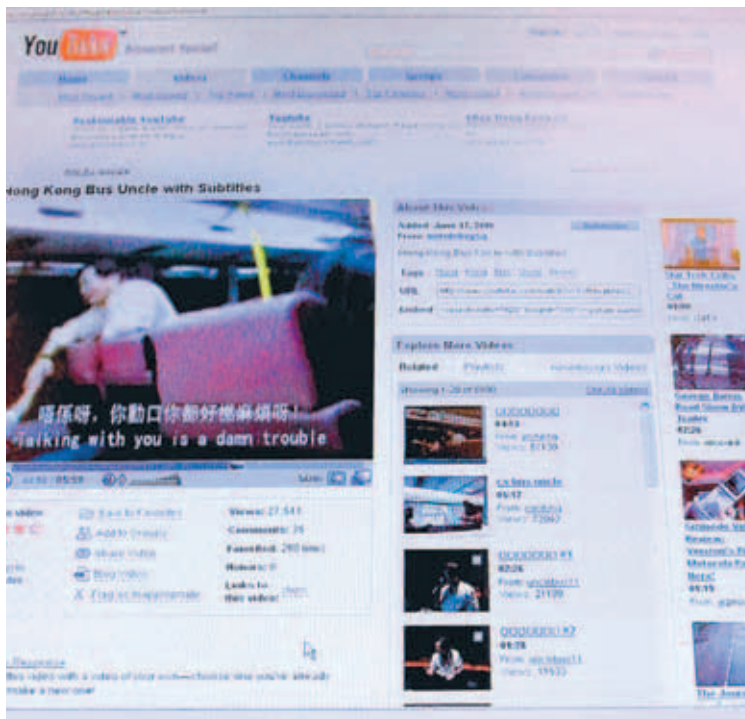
YouTube Broadcast Yourself

Home Videos Channels Groups

Hong Kong Bus Uncle with Subtitles

唔係呀，你動口你都好煩㗎！
Talking with you is a damn trouble

About This Video

Added: June 17, 2006

Tags

URL

Embed

Explore More Videos

Related Playlists

Views: 27,541
Comments: 76
Favorited: 260 times
Honors: 0
Links to this video:

Add to Favorites
Add to Groups
Share Video
Blog Video
Flag as Inappropriate

04:13
05:17
03:26
05:18

From: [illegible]
Views: 81130
Views: 72067
Views: 21199
Views: 19533

Star Trek Crew - The Menstrual Cat
03:00

Gonzales Bates Road Show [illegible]
Trailer
02:26

Post a Response